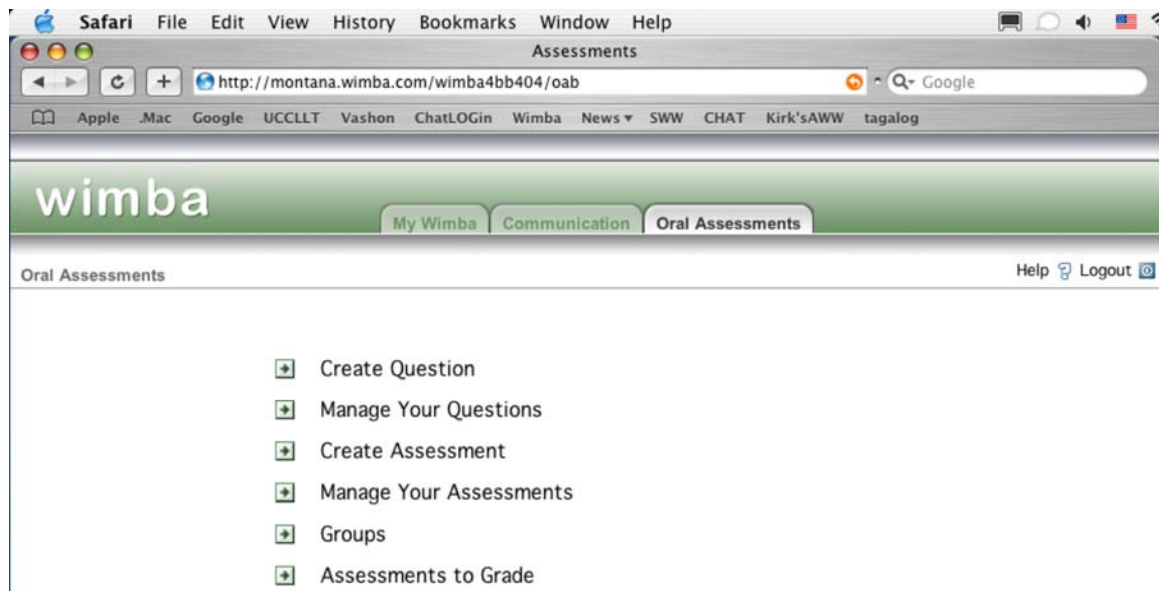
Safari File Edit View History Bookmarks Window Help

Assessments

http://montana.wimba.com/wimba4bb404/oab

Google

Apple .Mac Google UCCLLT Vashon ChatLOGin Wimba News ▾ SWW CHAT Kirk'sAWW tagalog

wimba

My Wimba | Communication | Oral Assessments

Oral Assessments

Help Logout

Create Question

Manage Your Questions

Create Assessment

Manage Your Assessments

Groups

Assessments to Grade